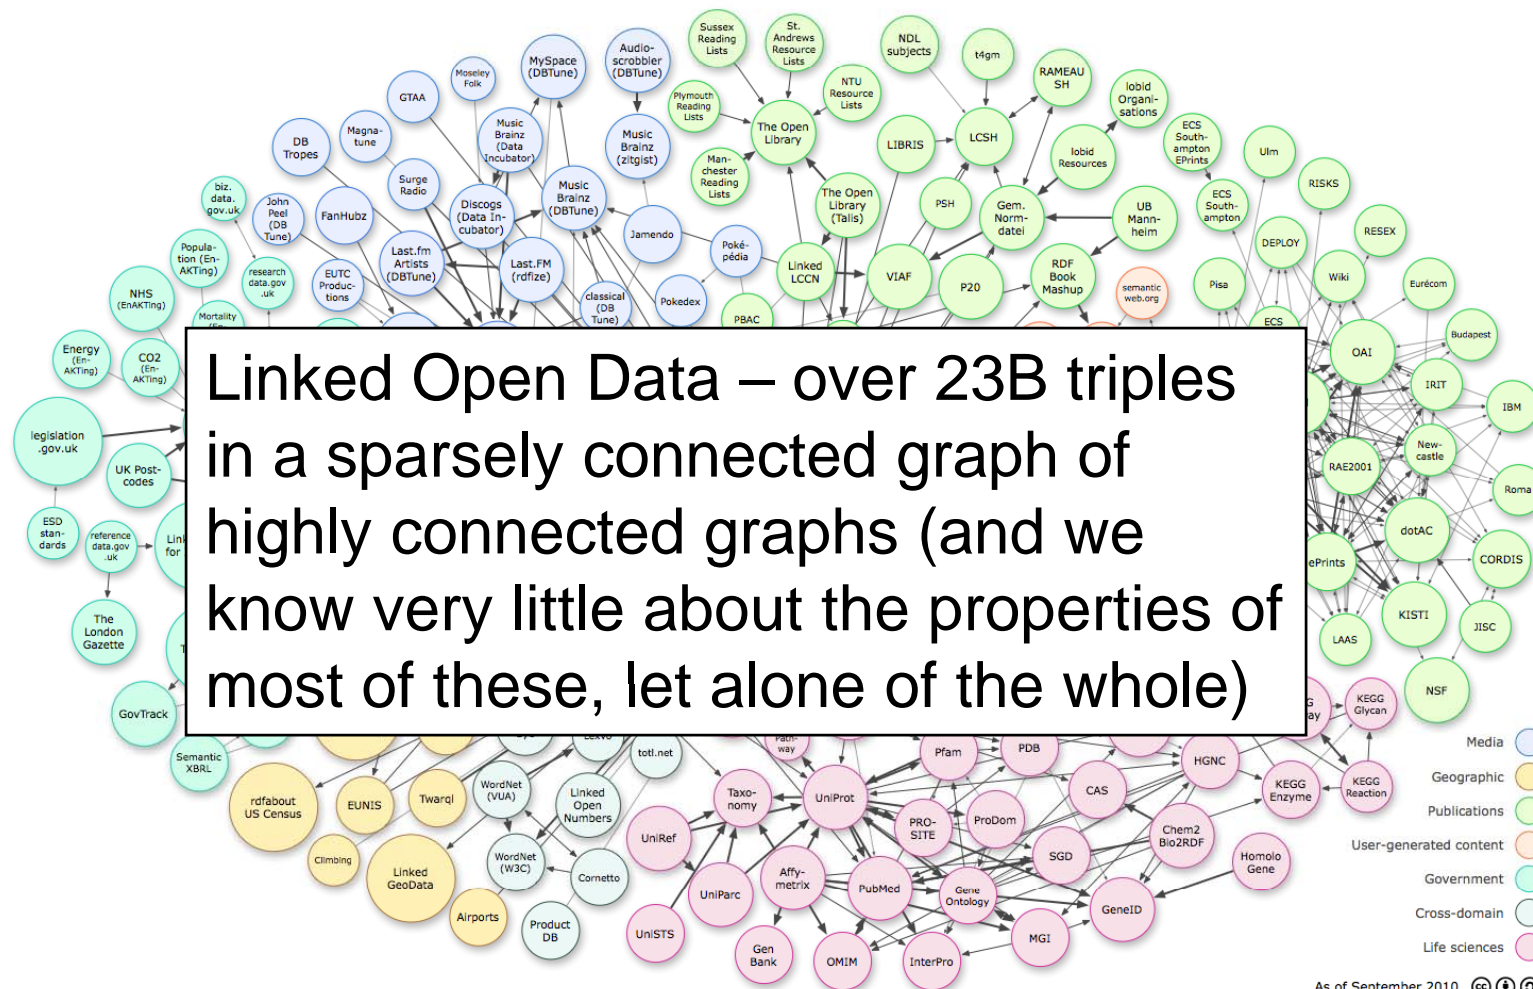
Linked Open Data – over 23B triples in a sparsely connected graph of highly connected graphs (and we know very little about the properties of most of these, let alone of the whole)

Sussex Reading Lists
St. Andrews Resource Lists
NDL subjects
t4gm
RAMEAU SH
lobid Organisations
Audioscrobbler (DBTune)
MySpace (DBTune)
Moseley Folk
GTAA
Plymouth Reading Lists
The Open Library
NTU Resource Lists
LIBRIS
LCSH
lobid Resources
ECS Southampton EPrints
Ulm
Music Brainz (zitgist)
Music Brainz (Data Incubator)
Magnatune
DB Tropes
Manchester Reading Lists
The Open Library (Talis)
PSH
Gem. Normdatei
UB Mannheim
ECS Southampton
RISKS
RESEX
biz. data. gov.uk
John Peel (DB Tune)
FanHubz
Surge Radio
Discogs (Data Incubator)
Music Brainz (DBTune)
Jamendo
Poképédia
Linked LCCN
VIAF
P20
RDF Book Mashup
semantic web.org
Pisa
DEPLOY
Wiki
Eurécom
Popula-tion (En-AKTing)
research data.gov.uk
EUTC Productions
Last.fm Artists (DBTune)
Last.FM (rdfize)
classical (DB Tune)
Pokedex
PBAC
ECS
NHS (EnAKTing)
Mortality (En-
Energy (En-AKTing)
CO2 (En-AKTing)
OAI
Budapest
IRIT
IBM
legislation .gov.uk
UK Post-codes
RAE2001
New-castle
Roma
ESD stan-dards
reference data.gov .uk
Link for
dotAC
CORDIS
ePrints
KISTI
JISC
The London Gazette
LAAS
NSF
GovTrack
KEGG Glycan
Semantic XBRL
Lexvo
totl.net
Pathway
Pfam
PDB
HGNC
Media
Geographic
rdfabout US Census
EUNIS
Twarql
WordNet (VUA)
Linked Open Numbers
Taxonomy
UniProt
CAS
KEGG Enzyme
KEGG Reaction
Publications
PRO-SITE
ProDom
Chem2 Bio2RDF
User-generated content
Climbing
Linked GeoData
WordNet (W3C)
Cornetto
UniRef
SGD
Homolo Gene
Government
Affymetrix
PubMed
Gene Ontology
GeneID
Cross-domain
Airports
Product DB
UniParc
UniSTS
Gen Bank
OMIM
InterPro
MGI
Life sciences
As of September 2010